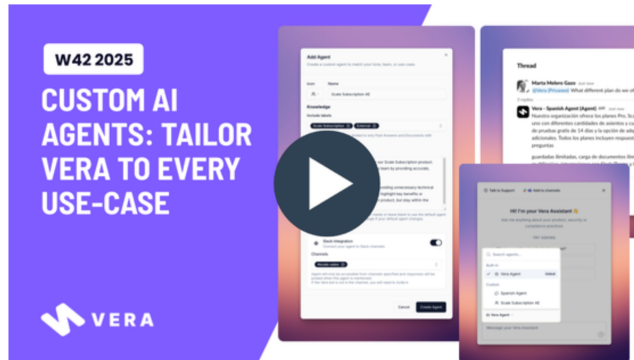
W42 2025

CUSTOM AI AGENTS: TAILOR VERA TO EVERY USE-CASE

VERA

Add Agent

Create a custom agent to match your tone, tasks, or use case.

Icon

Name

Scale Subscription AE

Knowledge

Include labels

Scale Subscription

Slack Integration

Connect your agent to Slack channels

Channels

Cancel

Create Agent

Thread

Marta Melero Gass

@Vera (Private) What different plan do we off

2 replies

Vera - Spanish Agent (Agent)

Nuestra organización ofrece los planes Pro, Sc... con diferentes cantidades de asientos y ca... de prueba gratis de 14 días y la opción de ad... adicionales. Todos los planes incluyen respues... preguntas

guardadas ilimitadas, carga de documentos ilim...

Talk to Support

Add to channels

Hi! I'm your Vera Assistant

Search agents...

Built in

Vera Agent

Default

Custom

Spanish Agent

Scale Subscription AE

Vera Agent

Message your Vera Assistant